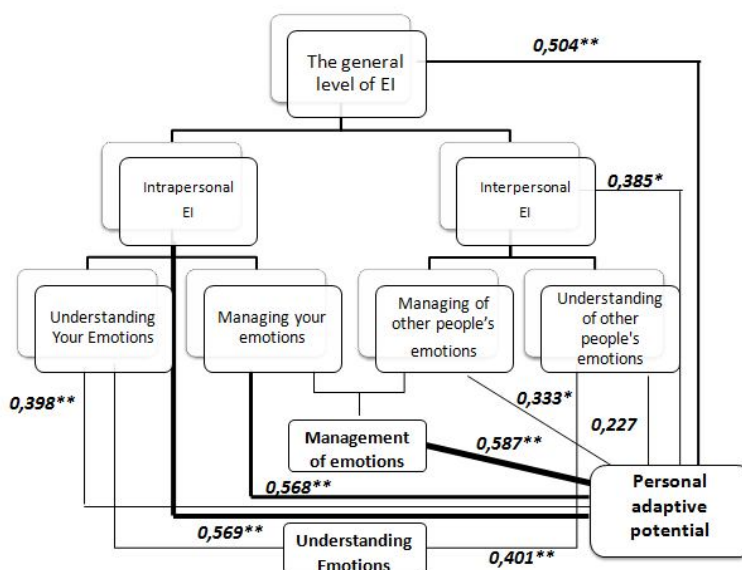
The general level of EI

0,504**

Intrapersonal EI

Interpersonal EI

0,385*

Understanding Your Emotions

Managing your emotions

Managing of other people's emotions

Understanding of other people's emotions

0,398**

0,333*

0,227

Management of emotions

0,587**

0,568**

Personal adaptive potential

0,569**

Understanding Emotions

0,401**